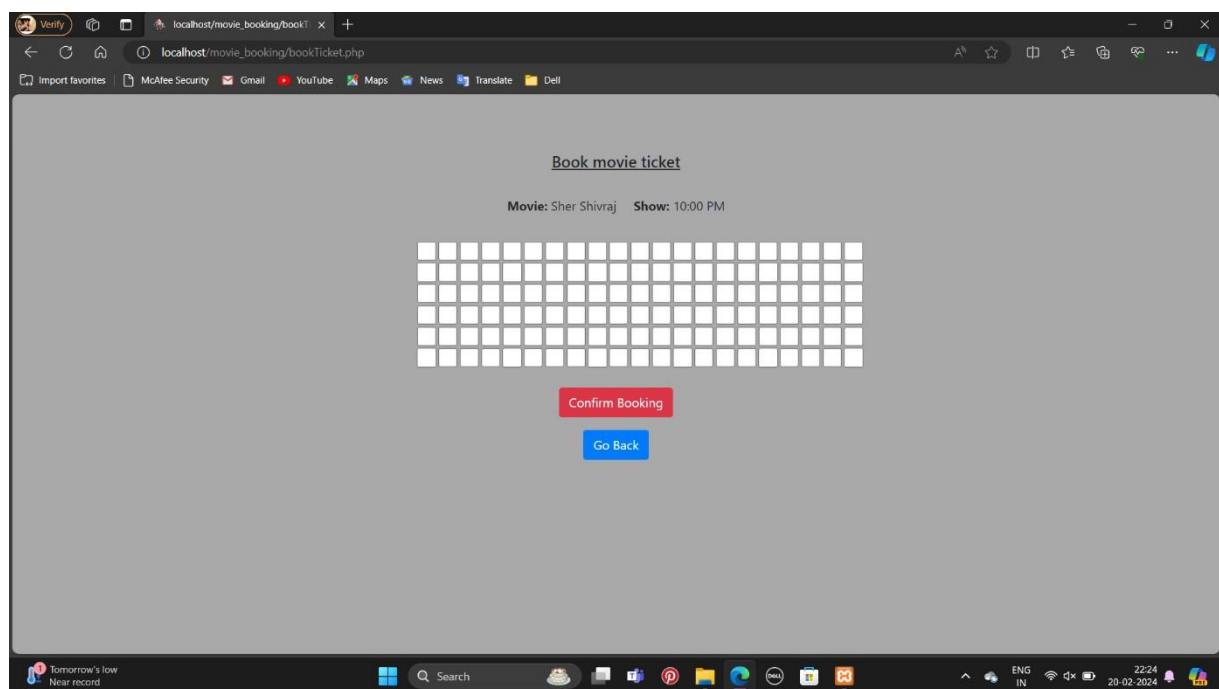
Verify

localhost/movie_booking/bookT ×

+

localhost/movie_booking/bookTicket.php

Import favorites | McAfee Security Gmail YouTube Maps News Translate Dell

Book movie ticket

**Movie:** Sher Shivraj **Show:** 10:00 PM

Confirm Booking

Go Back

Tomorrow's low
Near record

Search

ENG
IN

22:24
20-02-2024